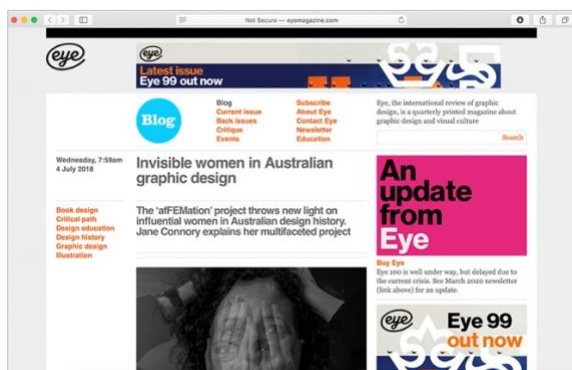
Not Secure — eyemagazine.com

eye

eye
Latest issue
Eye 99 out now

Blog

Blog
Current issue
Back issues
Critique
Events

Subscribe
About Eye
Contact Eye
Newsletter
Education

Eye, the international review of graphic design, is a quarterly printed magazine about graphic design and visual culture

Search

Wednesday, 7:59am
4 July 2018

Invisible women in Australian graphic design

Book design
Critical path
Design education
Design history
Graphic design
Illustration

The 'afFEMation' project throws new light on influential women in Australian design history. Jane Connory explains her multifaceted project

An update from Eye

Buy Eye
Eye 100 is well under way, but delayed due to the current crisis. See March 2020 newsletter (link above) for an update.

eye
Eye 99
out now